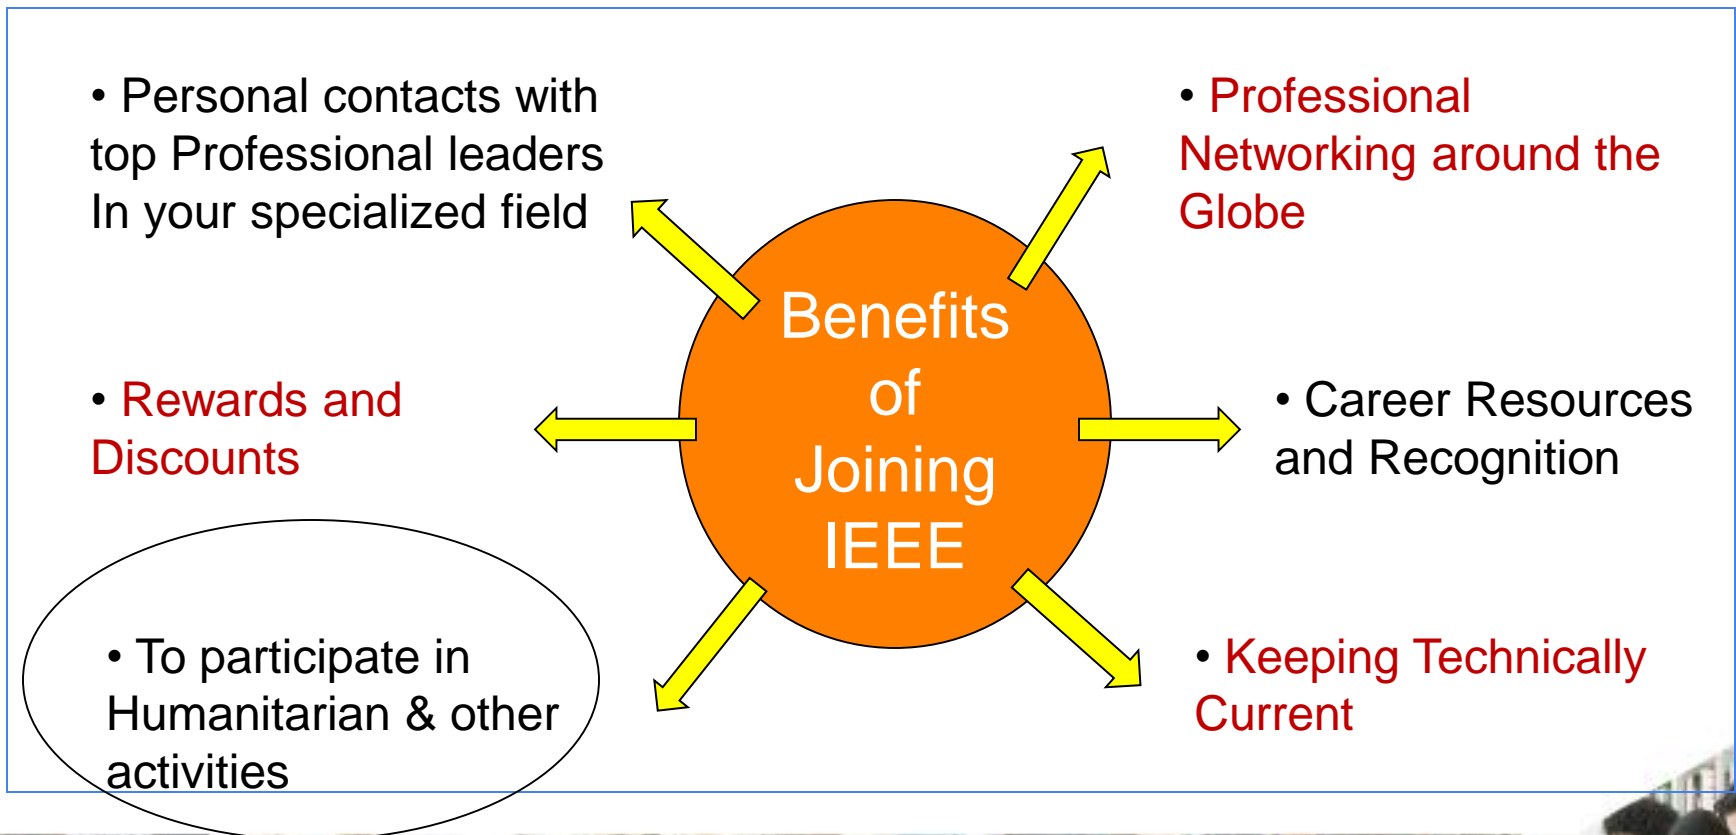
• Personal contacts with top Professional leaders In your specialized field

• Professional Networking around the Globe

Benefits of Joining IEEE

• Rewards and Discounts

• Career Resources and Recognition

• To participate in Humanitarian & other activities

• Keeping Technically Current